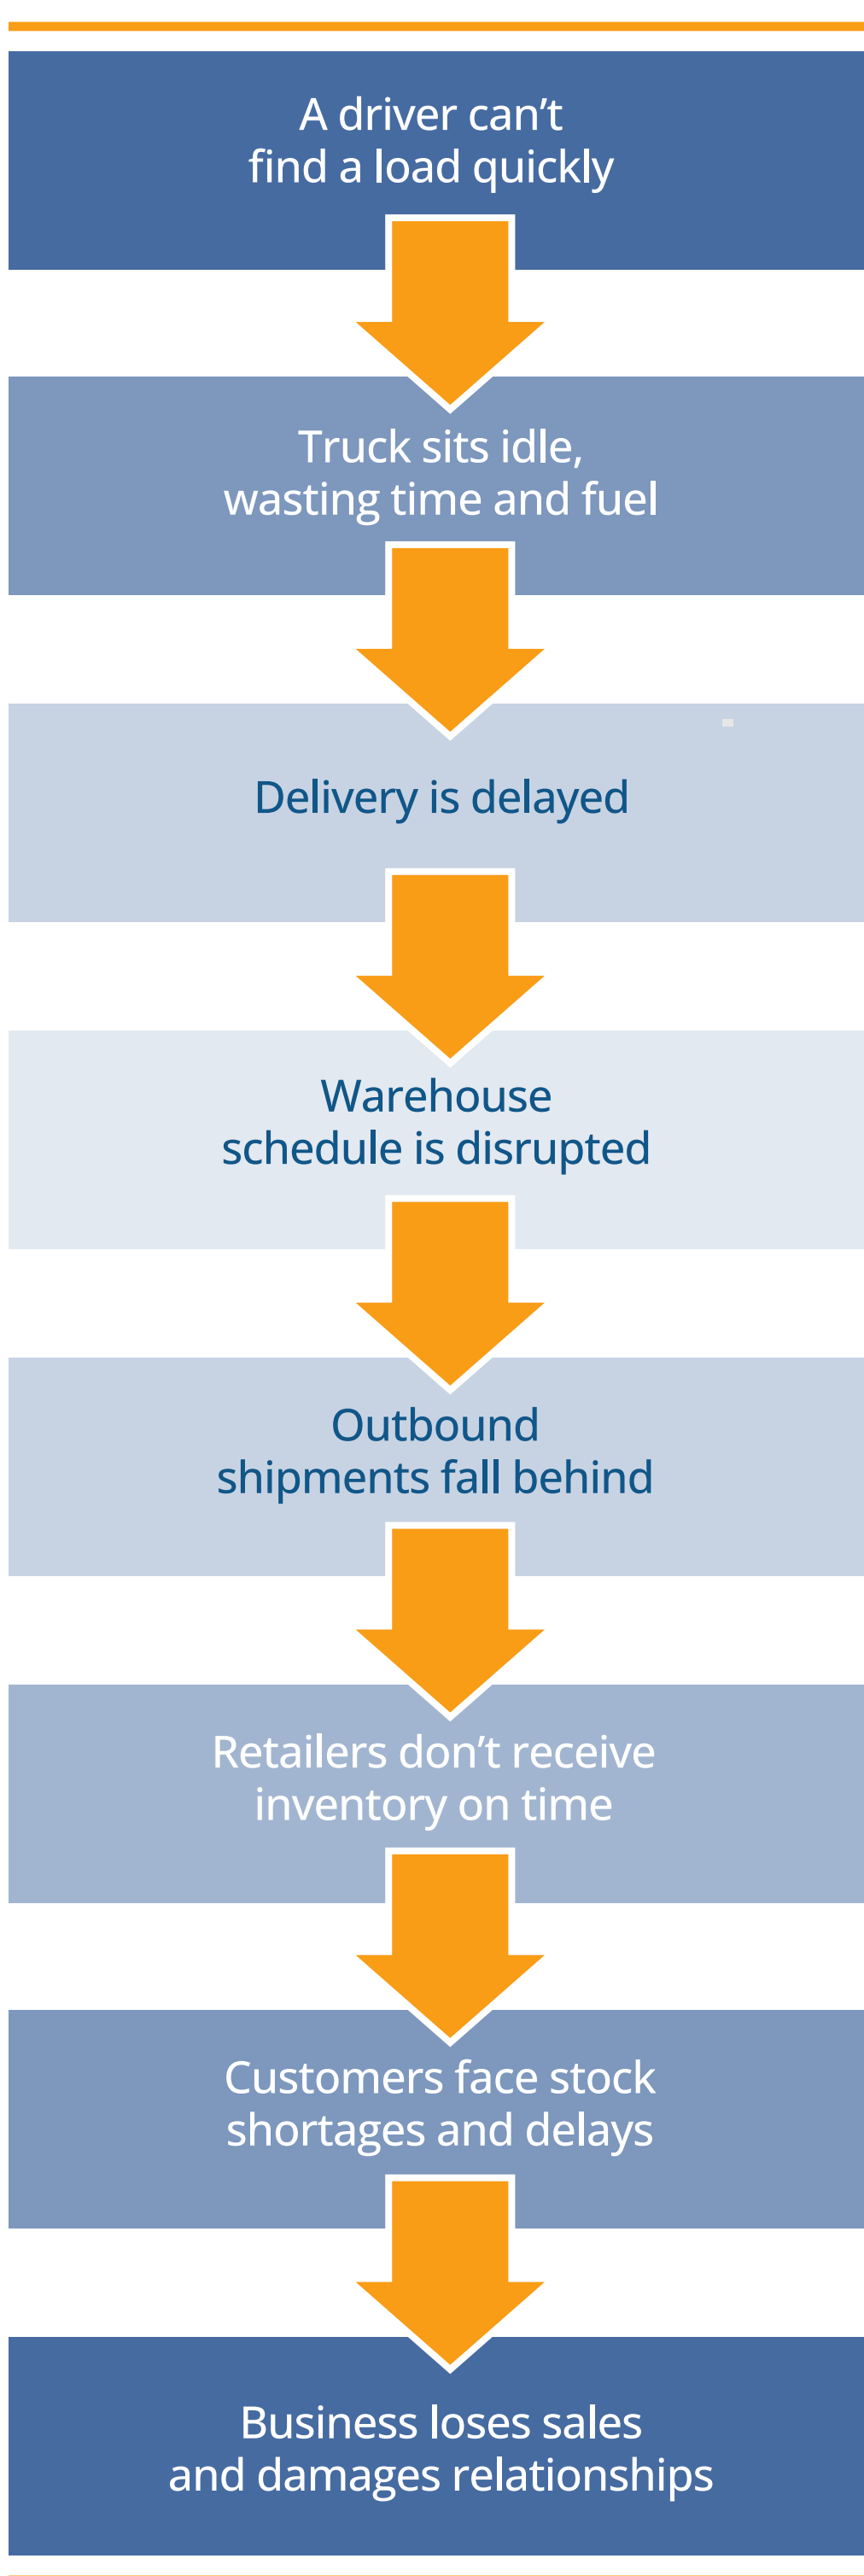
A driver can’t find a load quickly

Truck sits idle, wasting time and fuel

Delivery is delayed

Warehouse schedule is disrupted

Outbound shipments fall behind

Retailers don’t receive inventory on time

Customers face stock shortages and delays

Business loses sales and damages relationships